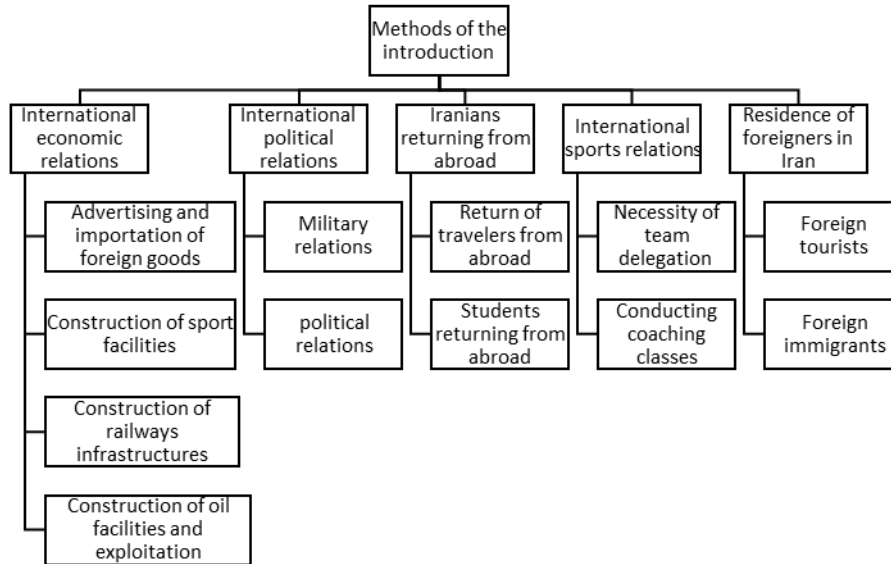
Methods of the introduction

International economic relations

Advertising and importation of foreign goods

Construction of sport facilities

Construction of railways infrastructures

Construction of oil facilities and exploitation

International political relations

Military relations

political relations

Iranians returning from abroad

Return of travelers from abroad

Students returning from abroad

International sports relations

Necessity of team delegation

Conducting coaching classes

Residence of foreigners in Iran

Foreign tourists

Foreign immigrants